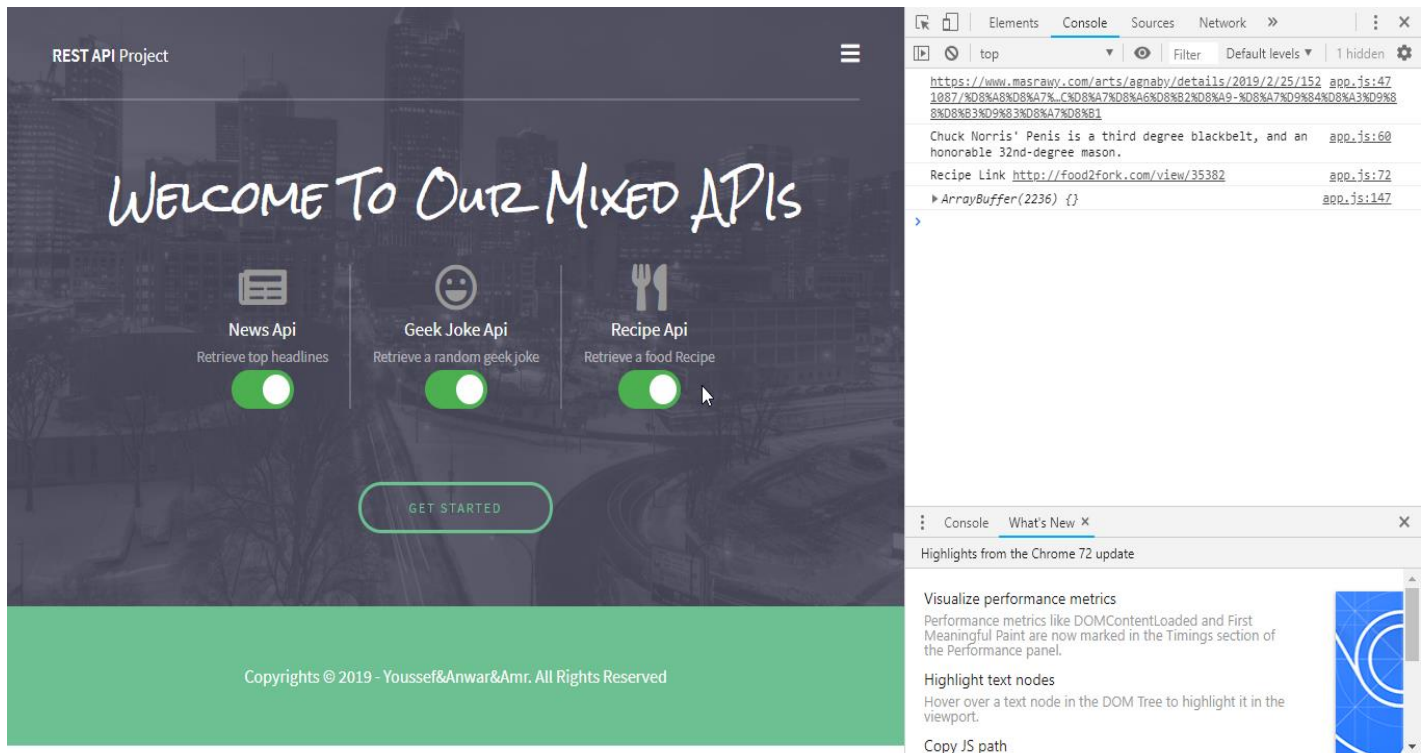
REST API Project

WELCOME TO OUR MIXED APIs

News Api
Retrieve top headlines

Geek Joke Api
Retrieve a random geek joke

Recipe Api
Retrieve a food Recipe

GET STARTED

Copyrights © 2019 - Youssef&Anwar&Amr. All Rights Reserved

Elements Console Sources Network »

top Filter Default levels ▾ 1 hidden

https://www.masrawy.com/arts/agnaby/details/2019/2/25/1521087/%D8%A8%D8%A7%…C%D8%A7%D8%A6%D8%B2%D8%A9-%D8%A7%D9%84%D8%A3%D9%88%D8%B3%D9%83%D8%A7%D8%B1 app.js:47

Chuck Norris' Penis is a third degree blackbelt, and an honorable 32nd-degree mason. app.js:60

Recipe Link http://food2fork.com/view/35382 app.js:72

▸ArrayBuffer(2236) {} app.js:147

Console What's New ×

Highlights from the Chrome 72 update

Visualize performance metrics
Performance metrics like DOMContentLoaded and First Meaningful Paint are now marked in the Timings section of the Performance panel.

Highlight text nodes
Hover over a text node in the DOM Tree to highlight it in the viewport.

Copy JS path